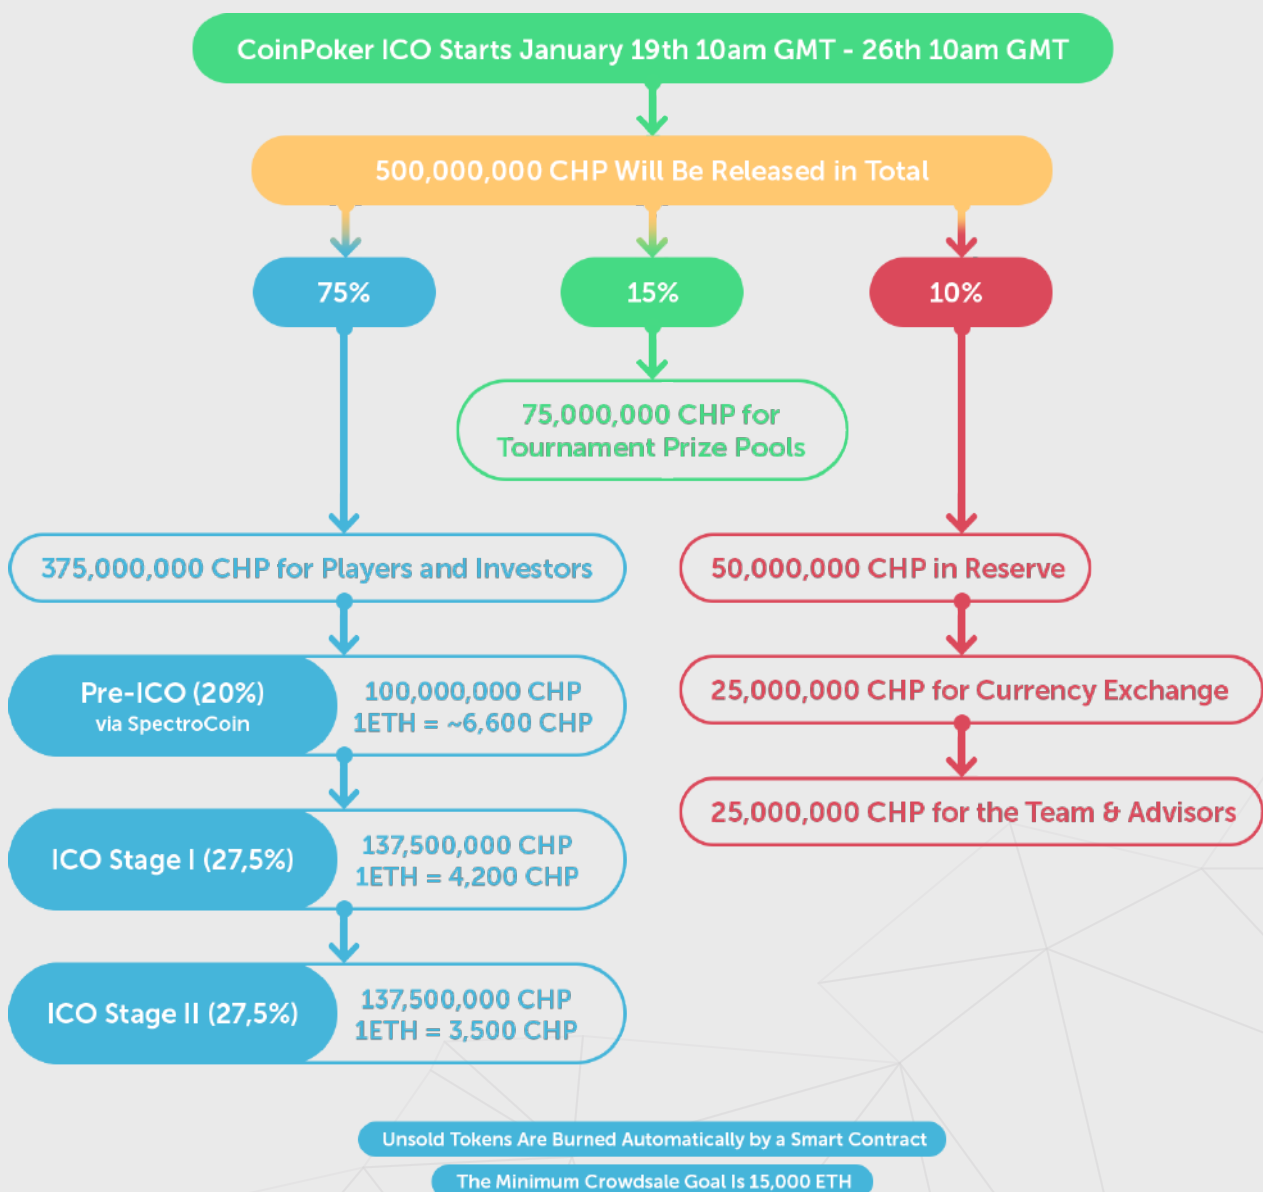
CoinPoker ICO Starts January 19th 10am GMT - 26th 10am GMT

500,000,000 CHP Will Be Released in Total

75%

15%

10%

75,000,000 CHP for Tournament Prize Pools

375,000,000 CHP for Players and Investors

Pre-ICO (20%)
via SpectroCoin

100,000,000 CHP
1ETH = ~6,600 CHP

ICO Stage I (27,5%)

137,500,000 CHP
1ETH = 4,200 CHP

ICO Stage II (27,5%)

137,500,000 CHP
1ETH = 3,500 CHP

50,000,000 CHP in Reserve

25,000,000 CHP for Currency Exchange

25,000,000 CHP for the Team & Advisors

Unsold Tokens Are Burned Automatically by a Smart Contract

The Minimum Crowdsale Goal Is 15,000 ETH